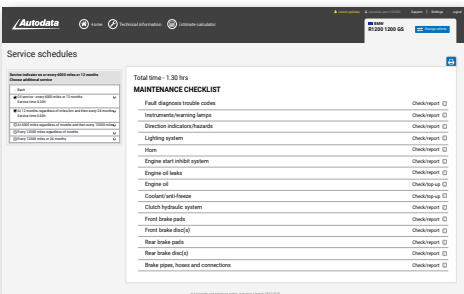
Autodata Home Technical information Estimate calculator

Support | Settings | Logout

BMW
R1200 1200 GS
Change vehicle

Service schedules

Service indicator on or every 6000 miles or 12 months
Choose additional service

Back

All service - every 6000 miles or 12 months
Service time 0.20h

At 12 months regardless of indicator and then every 24 months
Service time 0.60h

At 6000 miles regardless of months and then every 12000 miles
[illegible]

Every 12000 miles regardless of months

Every 12000 miles or 36 months

Total time - 1.30 hrs
MAINTENANCE CHECKLIST

| | |
|---|---|
| Fault diagnosis trouble codes | Check/report |
| Instruments/warning lamps | Check/report |
| Direction indicators/hazards | Check/report |
| Lighting system | Check/report |
| Horn | Check/report |
| Engine start inhibit system | Check/report |
| Engine oil leaks | Check/report |
| Engine oil | Check/top-up |
| Coolant/anti-freeze | Check/report |
| Clutch hydraulic system | Check/report |
| Front brake pads | Check/report |
| Front brake disc(s) | Check/report |
| Rear brake pads | Check/report |
| Rear brake disc(s) | Check/report |
| Brake pipes, hoses and connections | Check/report |

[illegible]